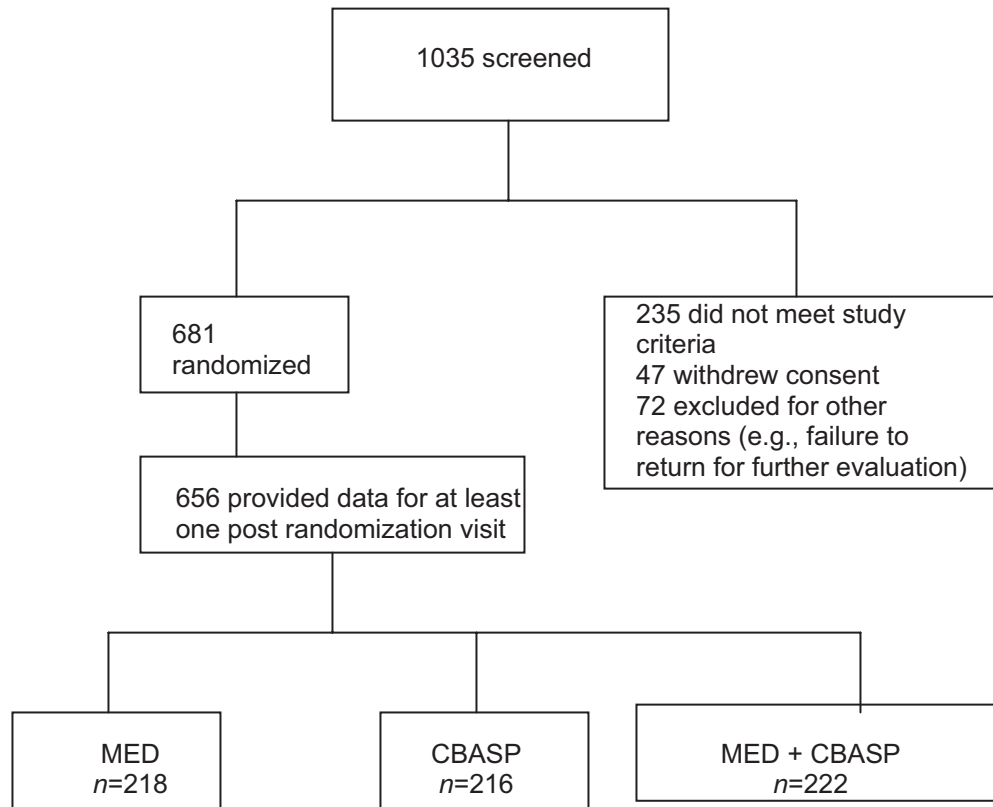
1035 screened

681 randomized

235 did not meet study criteria
47 withdrew consent
72 excluded for other reasons (e.g., failure to return for further evaluation)

656 provided data for at least one post randomization visit

MED
*n*=218

CBASP
*n*=216

MED + CBASP
*n*=222